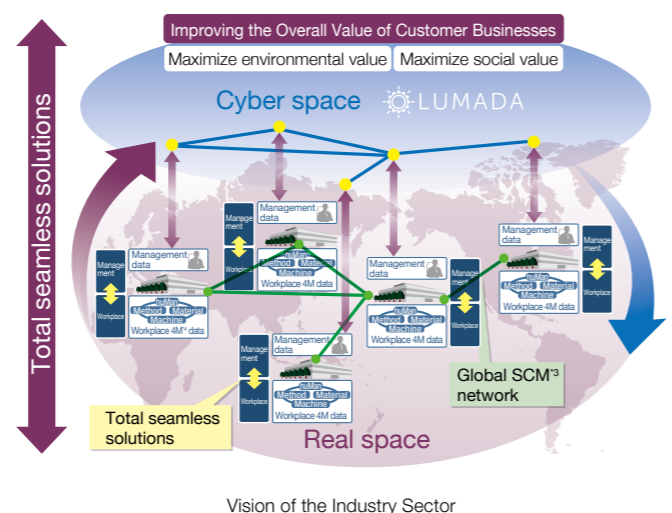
Total seamless solutions

Improving the Overall Value of Customer Businesses

Maximize environmental value

Maximize social value

Cyber space

LUMADA

Management data

Management

Workplace

Man

Method

Material

Machine

Workplace 4M*4 data

Management data

Management

Workplace

Man

Method

Material

Machine

Workplace 4M data

Management data

Man

Method

Material

Machine

Workplace 4M data

Management

Workplace

Management data

Man

Method

Material

Machine

Workplace 4M data

Management

Workplace

Management data

Management

Workplace

Man

Method

Material

Machine

Workplace 4M data

Global SCM*3 network

Total seamless solutions

Real space

Vision of the Industry Sector